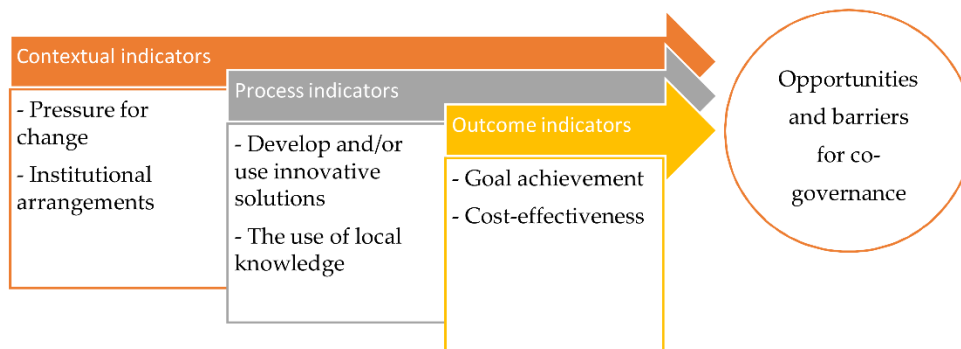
Contextual indicators

- Pressure for change

- Institutional arrangements

Process indicators

- Develop and/or use innovative solutions

- The use of local knowledge

Outcome indicators

- Goal achievement

- Cost-effectiveness

Opportunities and barriers for co-governance